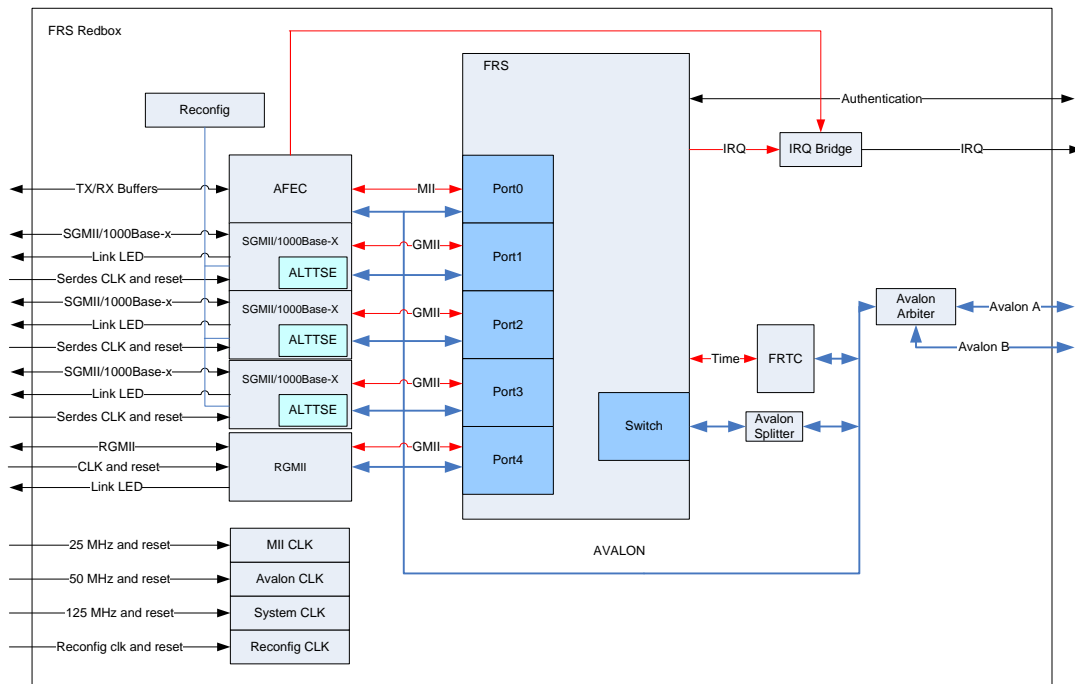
FRS Redbox

Reconfig

FRS

Authentication

IRQ

IRQ Bridge

IRQ

TX/RX Buffers

AFEC

MII

Port0

SGMII/1000Base-x

SGMII/1000Base-X

GMII

Link LED

ALTTSE

Port1

Serdes CLK and reset

SGMII/1000Base-x

SGMII/1000Base-X

GMII

Avalon Arbiter

Avalon A

Link LED

ALTTSE

Port2

Serdes CLK and reset

Avalon B

Time

FRTC

SGMII/1000Base-x

SGMII/1000Base-X

GMII

Link LED

ALTTSE

Port3

Serdes CLK and reset

Switch

Avalon Splitter

RGMII

RGMII

GMII

CLK and reset

Port4

Link LED

AVALON

25 MHz and reset

MII CLK

50 MHz and reset

Avalon CLK

125 MHz and reset

System CLK

Reconfig clk and reset

Reconfig CLK